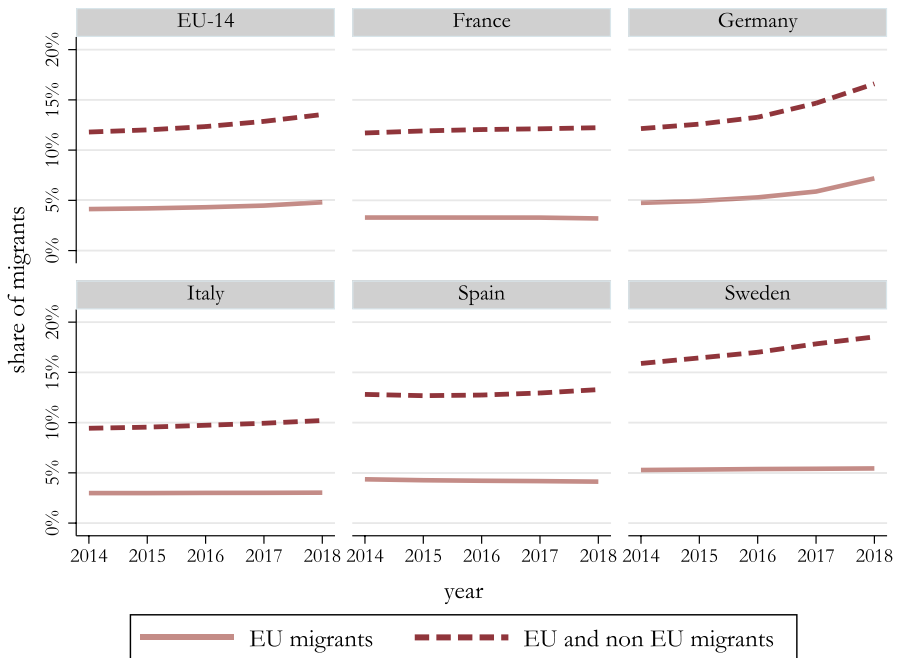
EU-14

France

Germany

Italy

Spain

Sweden

share of migrants

20%
15%
10%
5%
0%

20%
15%
10%
5%
0%

2014 2015 2016 2017 2018

2014 2015 2016 2017 2018

2014 2015 2016 2017 2018

year

EU migrants

EU and non EU migrants